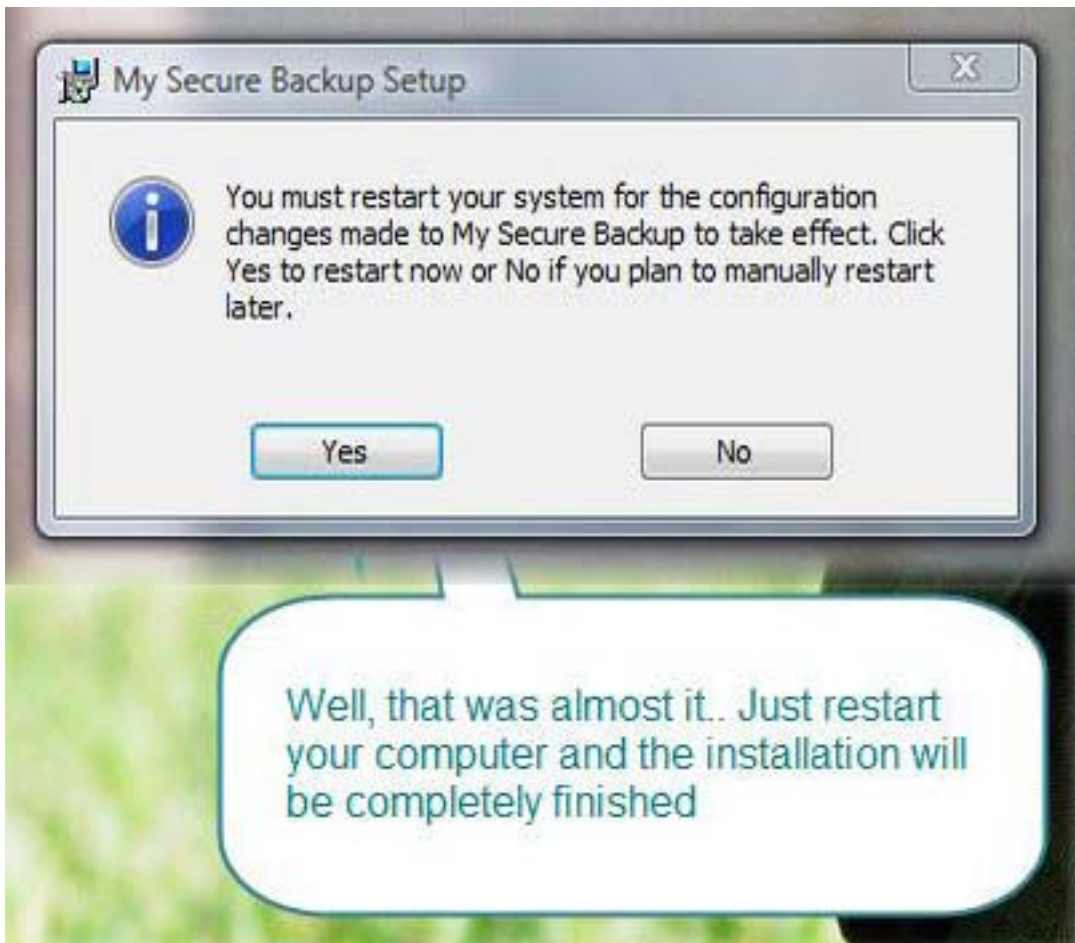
My Secure Backup Setup

You must restart your system for the configuration changes made to My Secure Backup to take effect. Click Yes to restart now or No if you plan to manually restart later.

Yes

No

Well, that was almost it.. Just restart your computer and the installation will be completely finished